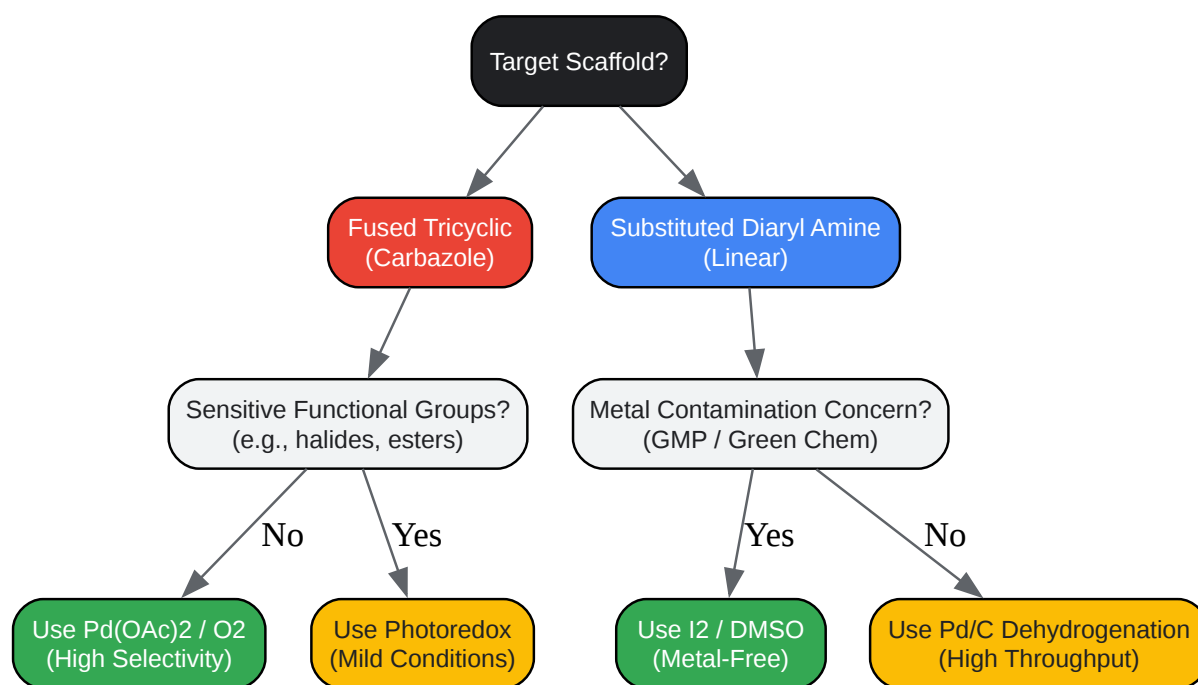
Target Scaffold?

Fused Tricyclic (Carbazole)

Substituted Diaryl Amine (Linear)

Sensitive Functional Groups? (e.g., halides, esters)

Metal Contamination Concern? (GMP / Green Chem)

No

Yes

Yes

No

Use Pd(OAc)2 / O2 (High Selectivity)

Use Photoredox (Mild Conditions)

Use I2 / DMSO (Metal-Free)

Use Pd/C Dehydrogenation (High Throughput)